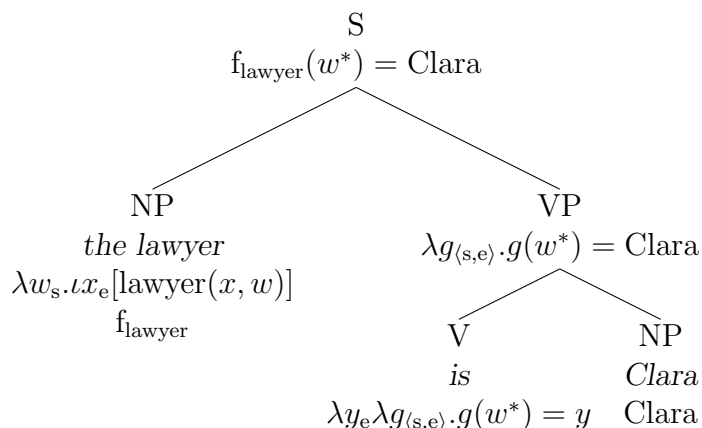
S
$\mathrm{f}_{\mathrm{lawyer}}(w^*) = \mathrm{Clara}$

NP
*the lawyer*
$\lambda w_{\mathrm{s}}.\iota x_{\mathrm{e}}[\mathrm{lawyer}(x, w)]$
$\mathrm{f}_{\mathrm{lawyer}}$

VP
$\lambda g_{\langle \mathrm{s,e} \rangle}.g(w^*) = \mathrm{Clara}$

V
*is*
$\lambda y_{\mathrm{e}} \lambda g_{\langle \mathrm{s,e} \rangle}.g(w^*) = y$

NP
*Clara*
Clara